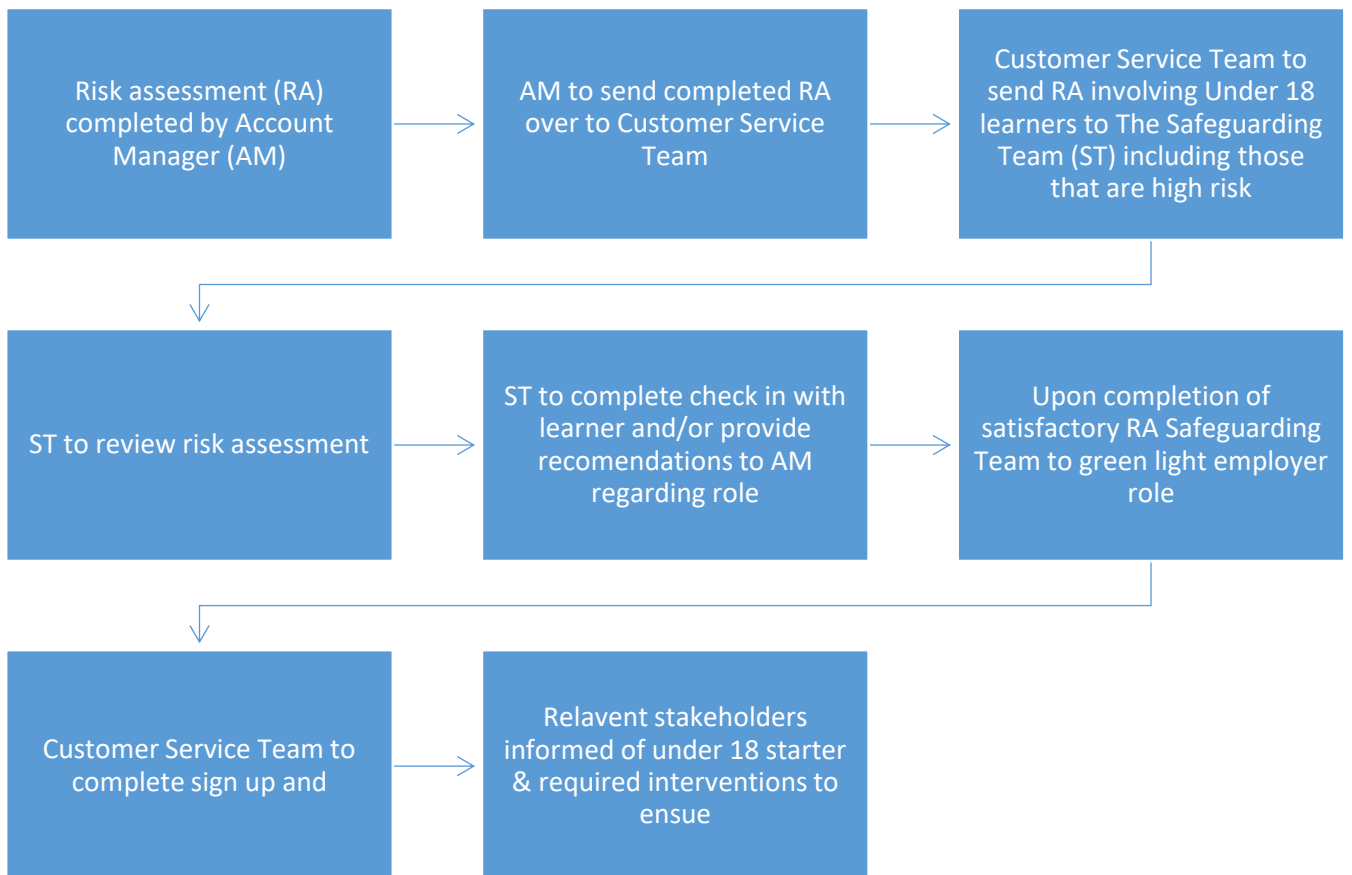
Risk assessment (RA) completed by Account Manager (AM)

AM to send completed RA over to Customer Service Team

Customer Service Team to send RA involving Under 18 learners to The Safeguarding Team (ST) including those that are high risk

ST to review risk assessment

ST to complete check in with learner and/or provide recomendations to AM regarding role

Upon completion of satisfactory RA Safeguarding Team to green light employer role

Customer Service Team to complete sign up and

Relavent stakeholders informed of under 18 starter & required interventions to ensue